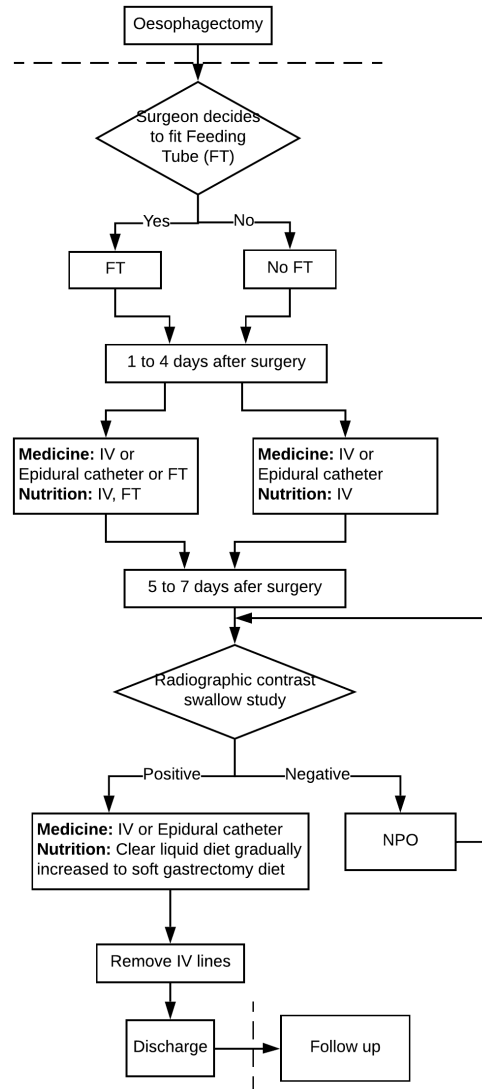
Oesophagectomy

Surgeon decides to fit Feeding Tube (FT)

Yes

No

FT

No FT

1 to 4 days after surgery

**Medicine:** IV or Epidural catheter or FT
**Nutrition:** IV, FT

**Medicine:** IV or Epidural catheter
**Nutrition:** IV

5 to 7 days afer surgery

Radiographic contrast swallow study

Positive

Negative

**Medicine:** IV or Epidural catheter
**Nutrition:** Clear liquid diet gradually increased to soft gastrectomy diet

NPO

Remove IV lines

Discharge

Follow up